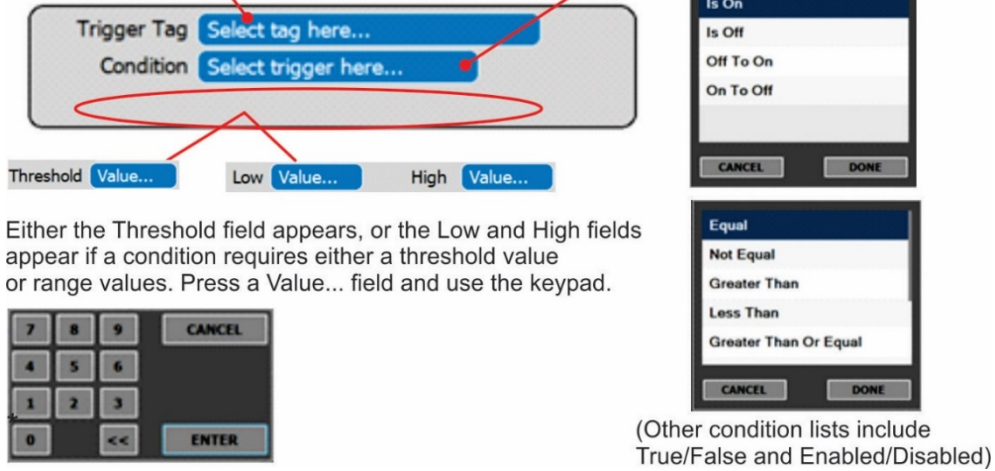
Trigger Tag Select tag here...
Condition Select trigger here...

Threshold Value...

Low Value... High Value...

Either the Threshold field appears, or the Low and High fields appear if a condition requires either a threshold value or range values. Press a Value... field and use the keypad.

7 8 9 CANCEL
4 5 6
1 2 3
0 << ENTER

Is On
Is Off
Off To On
On To Off
CANCEL DONE

Equal
Not Equal
Greater Than
Less Than
Greater Than Or Equal
CANCEL DONE

(Other condition lists include True/False and Enabled/Disabled)